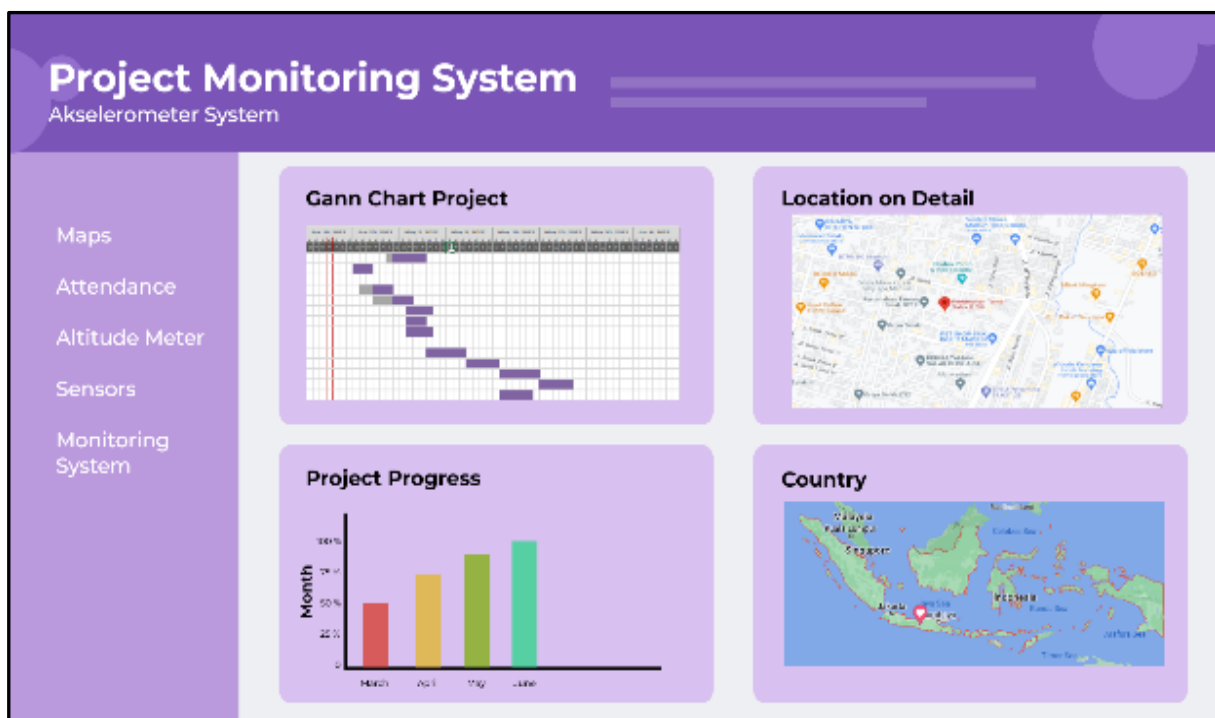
Project Monitoring System
Akselerometer System

Maps
Attendance
Altitude Meter
Sensors
Monitoring System

Gann Chart Project

Location on Detail

Project Progress

100%
75%
50%
25%
0
Month
March
April
May
June

Country

Malaysia
Singapore
Indonesia
Jakarta
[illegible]